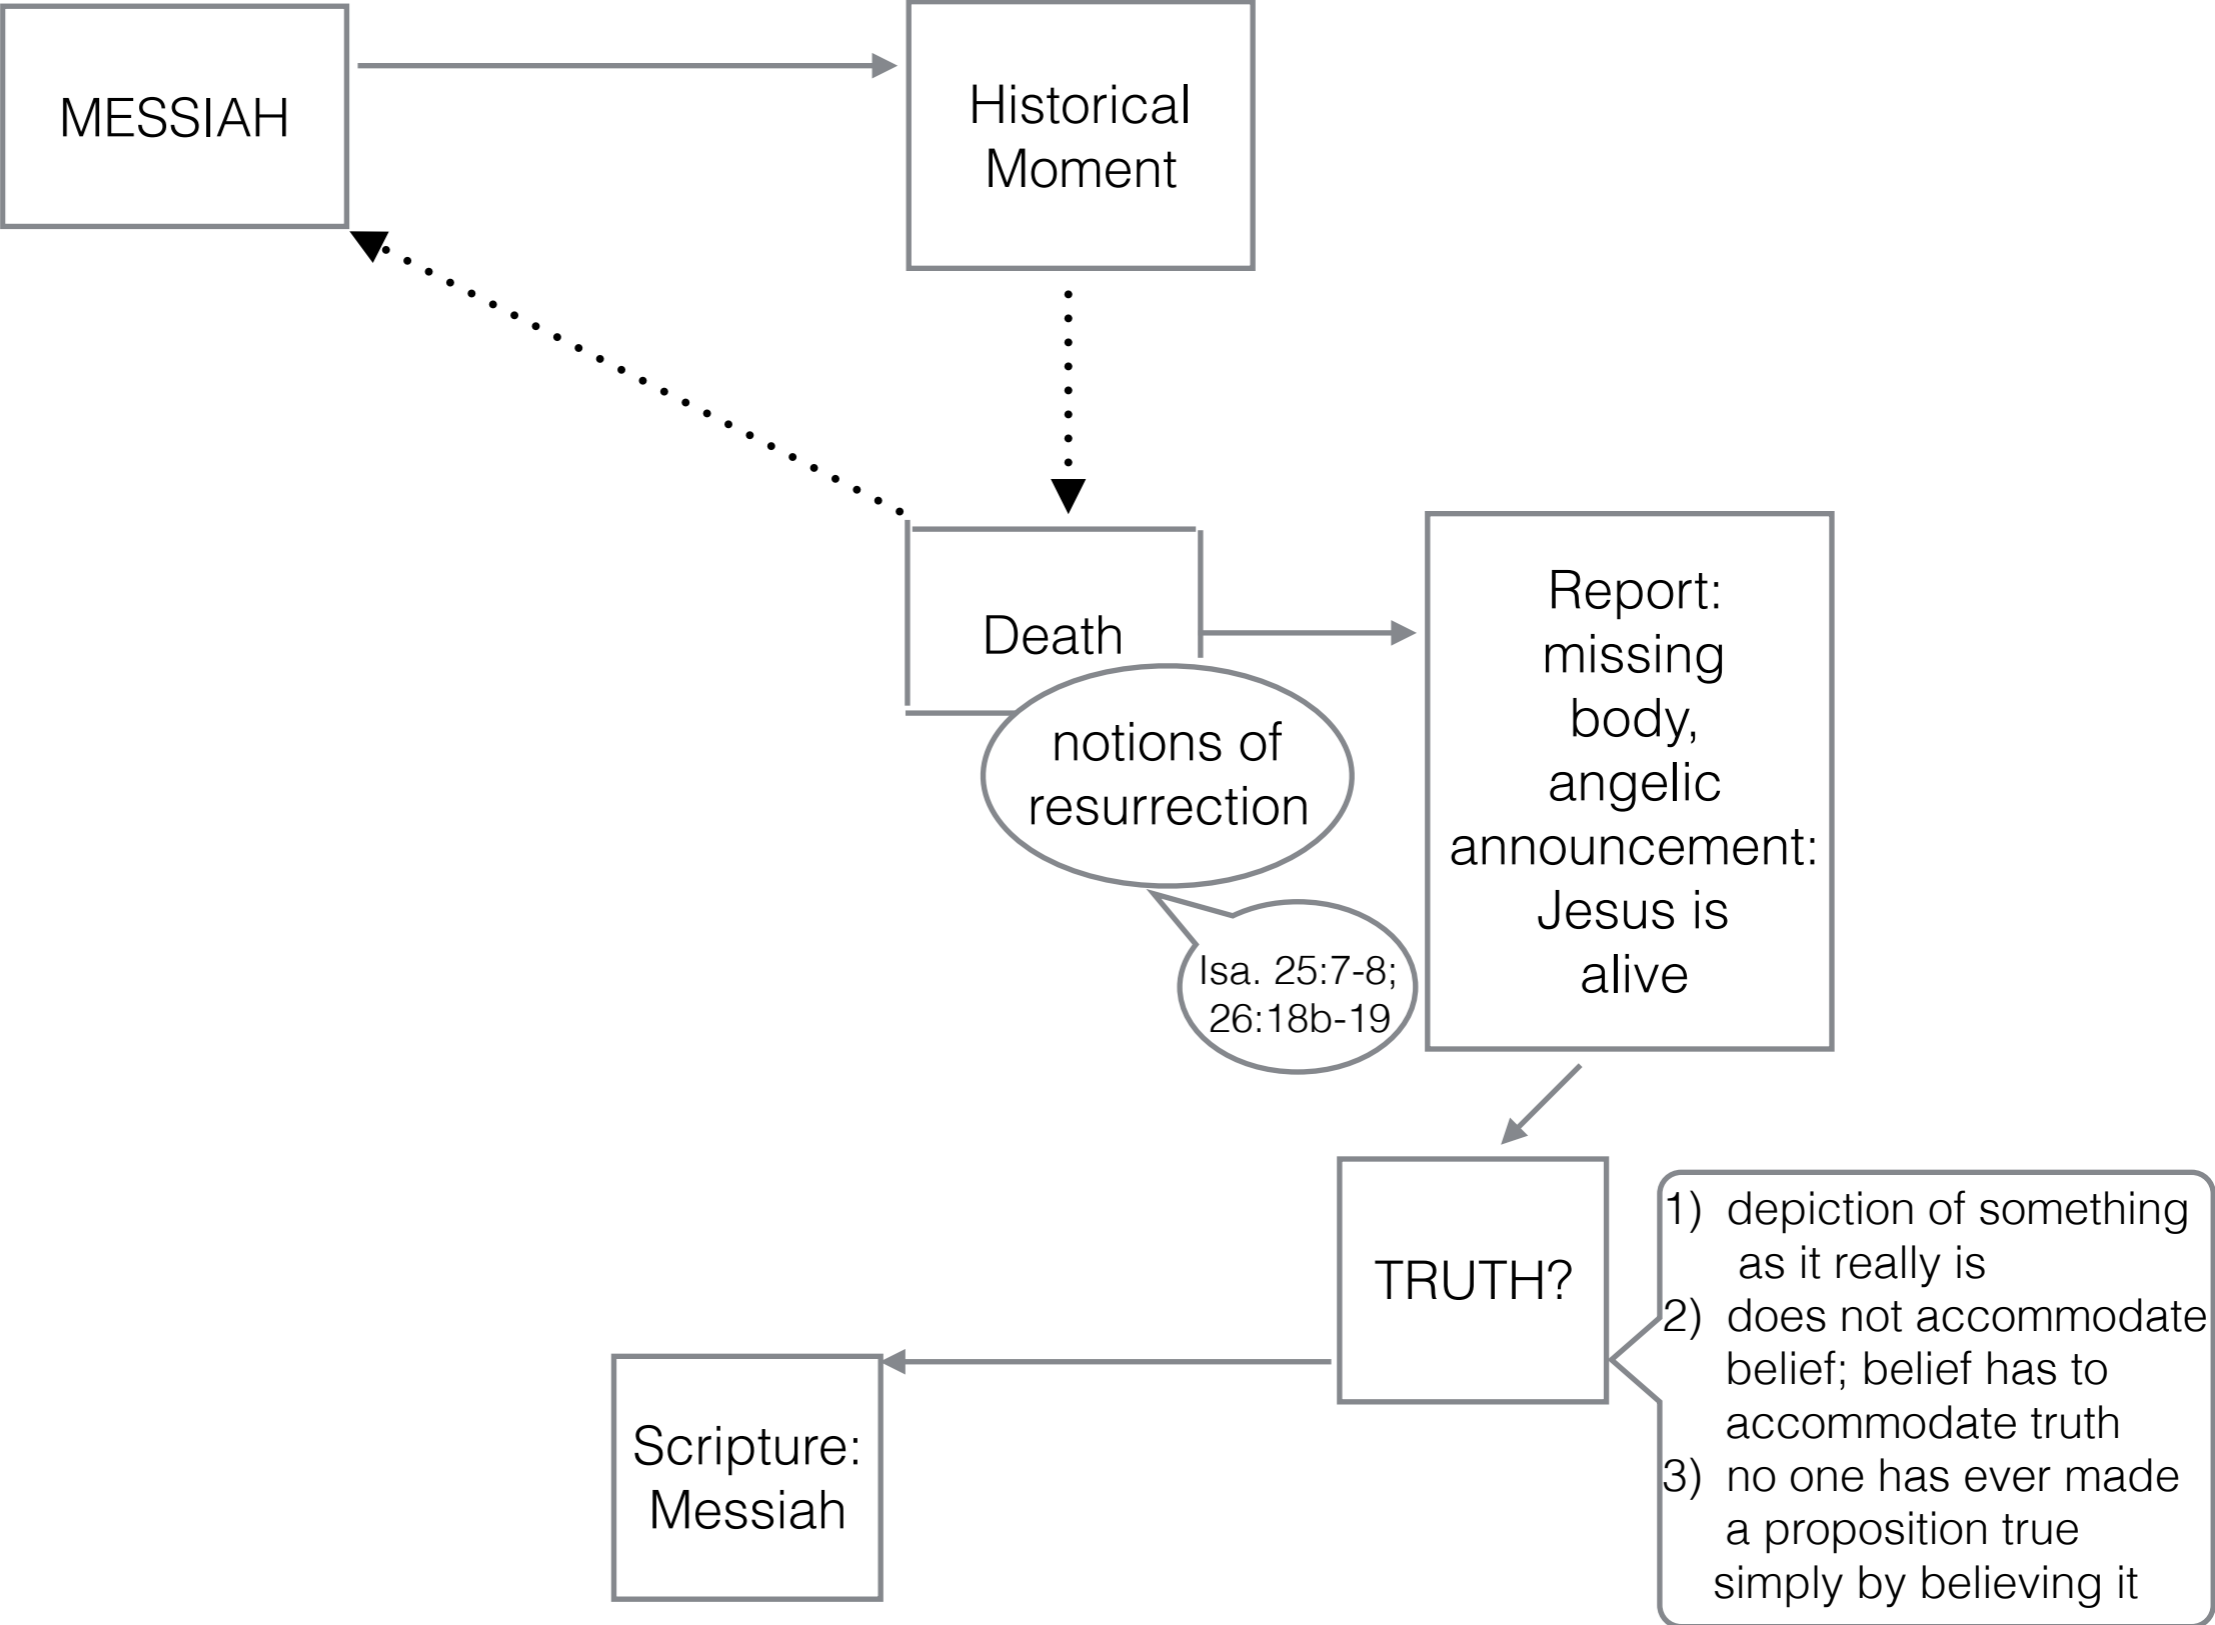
MESSIAH

Historical Moment

Death

notions of resurrection

Isa. 25:7-8; 26:18b-19

Report: missing body, angelic announcement: Jesus is alive

TRUTH?

1) depiction of something as it really is
2) does not accommodate belief; belief has to accommodate truth
3) no one has ever made a proposition true simply by believing it

Scripture: Messiah